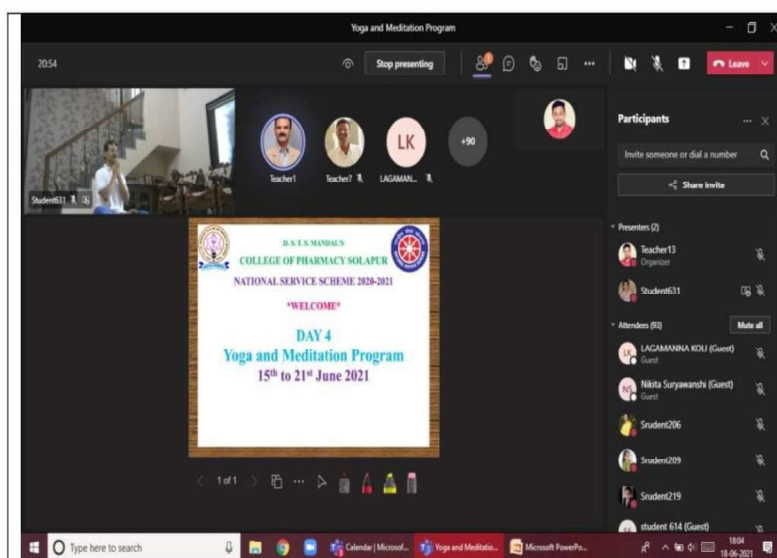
Yoga and Meditation Program

20:54

Stop presenting

Leave

Student631

Teacher1

Teacher7

LK

LAGAMAN...

+90

Participants

Invite someone or dial a number

Share invite

Presenters (2)

Teacher13
Organizer

Student631

Attendees (93)

Mute all

LAGAMANNA KOLI (Guest)
Guest

Nikita Suryawanshi (Guest)
Guest

Srudent206

Srudent209

Srudent219

student 614 (Guest)

D. S. T. S. MANDAL'S

COLLEGE OF PHARMACY SOLAPUR

NATIONAL SERVICE SCHEME 2020-2021

*WELCOME*

DAY 4

Yoga and Meditation Program

15th to 21st June 2021

1 of 1

Type here to search

Calendar | Microsof...

Yoga and Meditatio...

Microsoft PowerPo...

18:04
18-06-2021